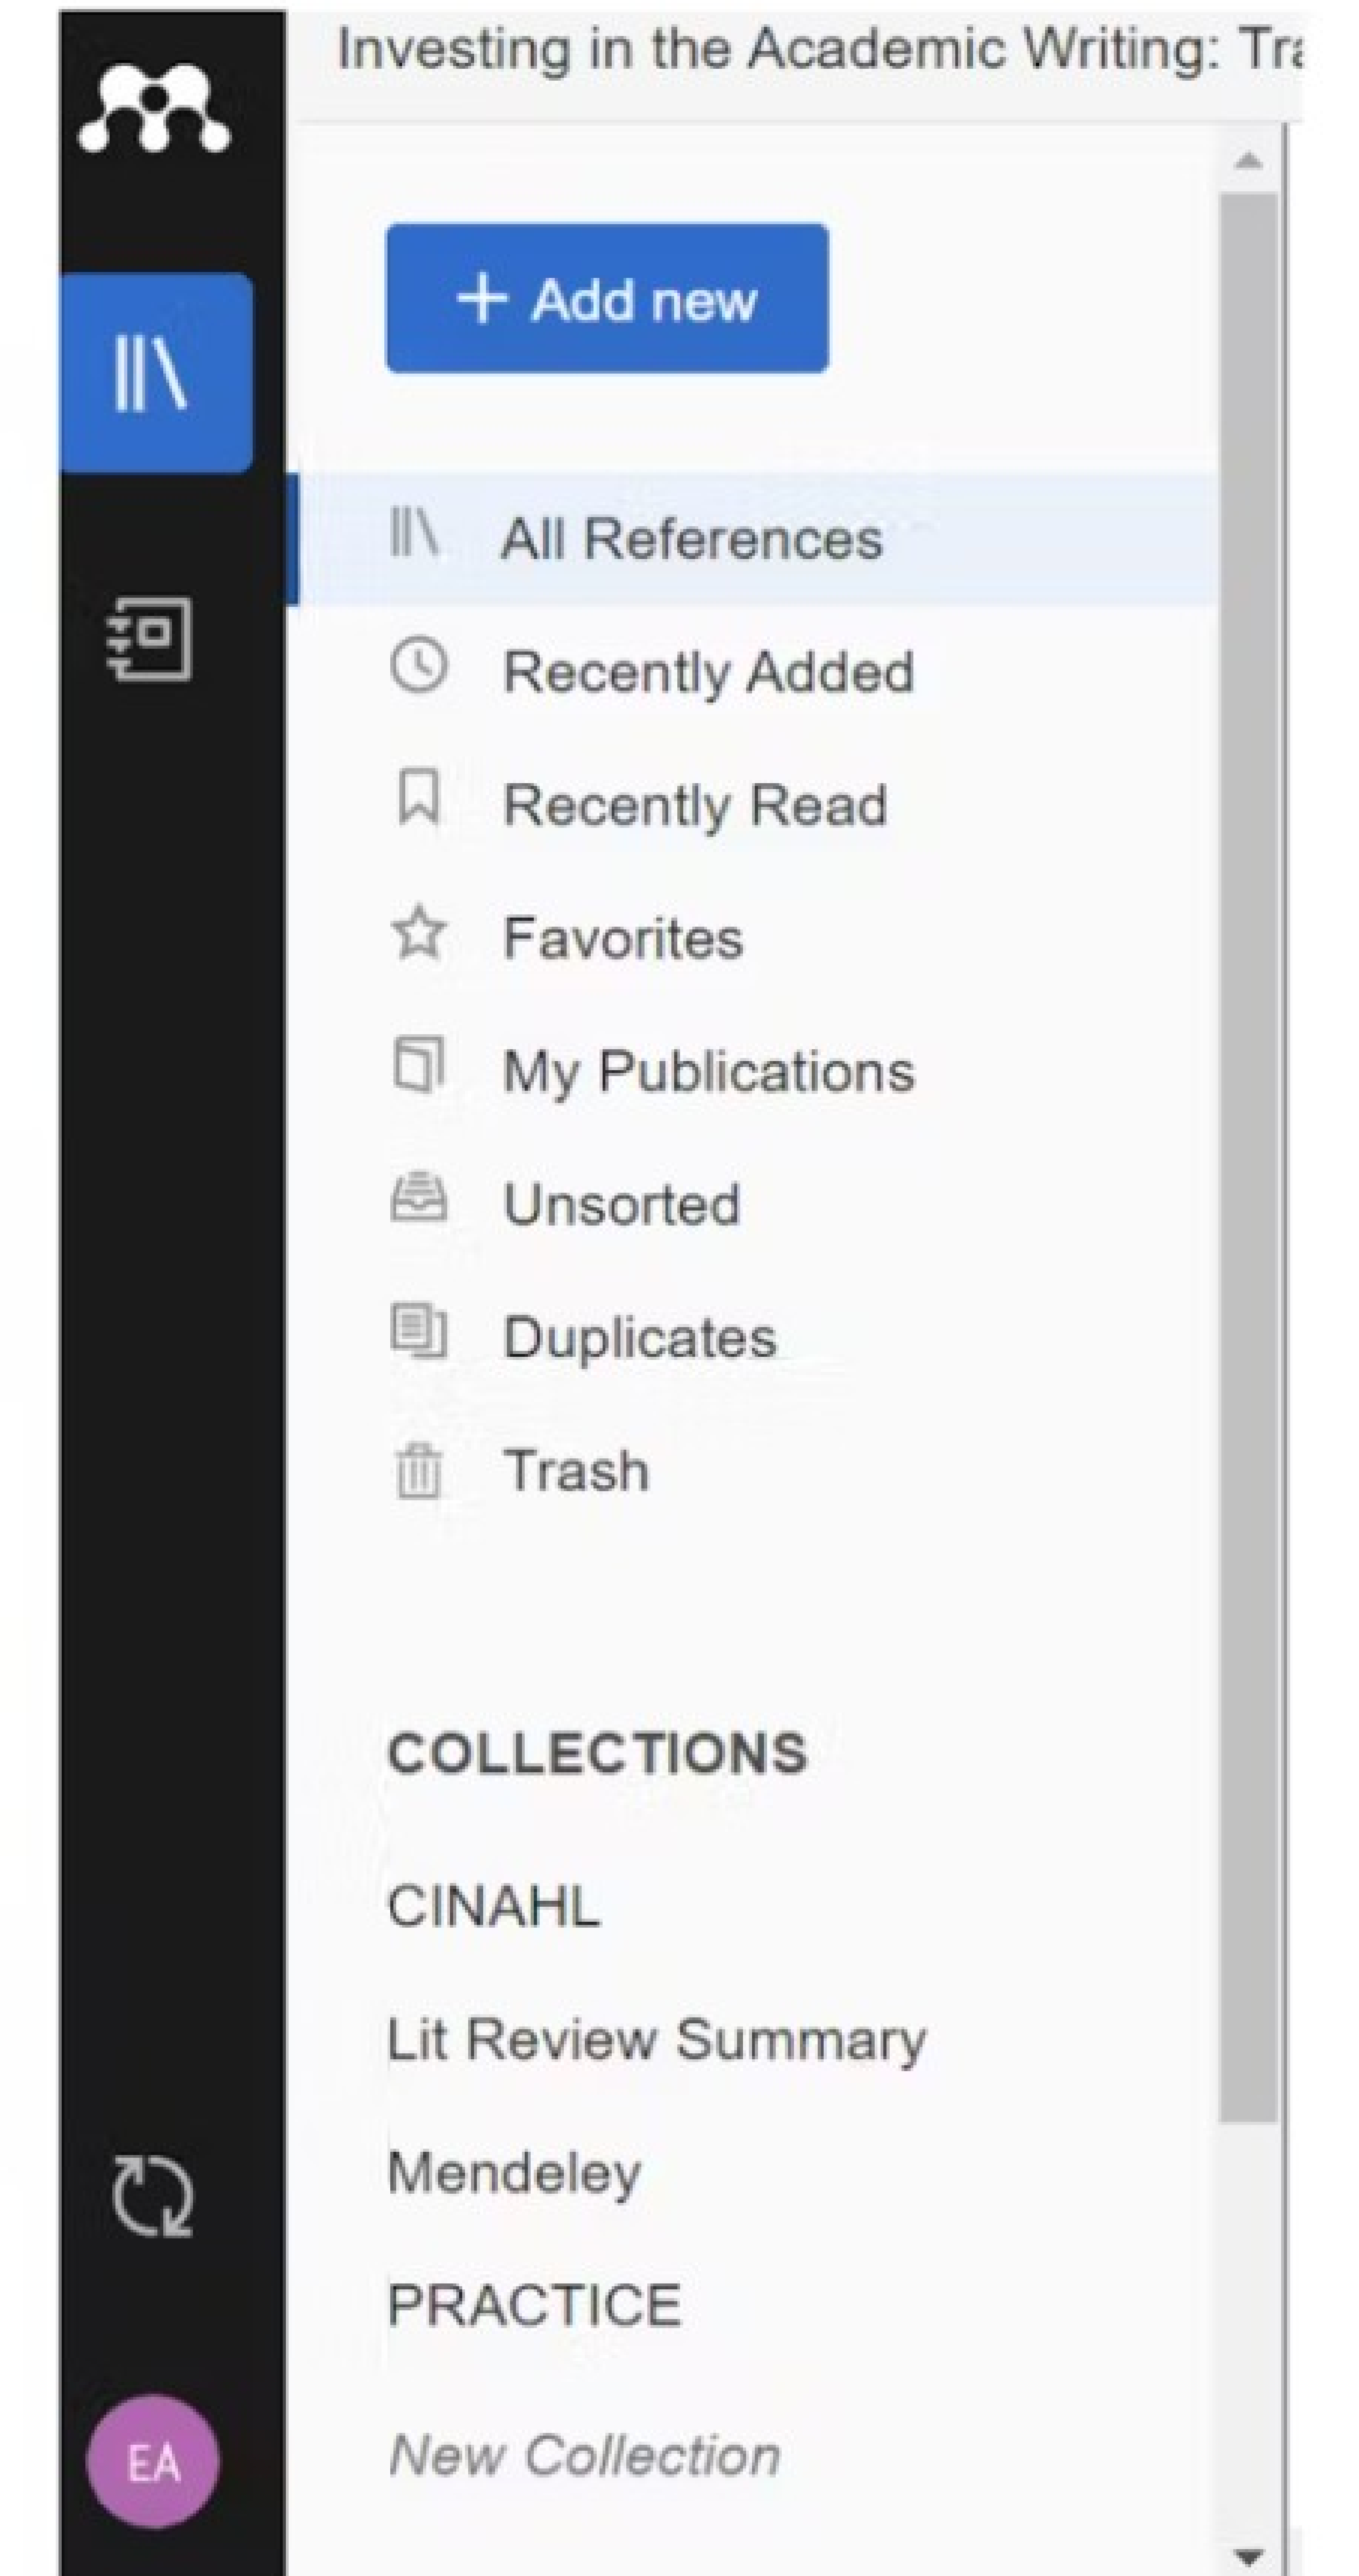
Investing in the Academic Writing: Tr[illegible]

+ Add new

All References

Recently Added

Recently Read

Favorites

My Publications

Unsorted

Duplicates

Trash

COLLECTIONS

CINAHL

Lit Review Summary

Mendeley

PRACTICE

New Collection

EA